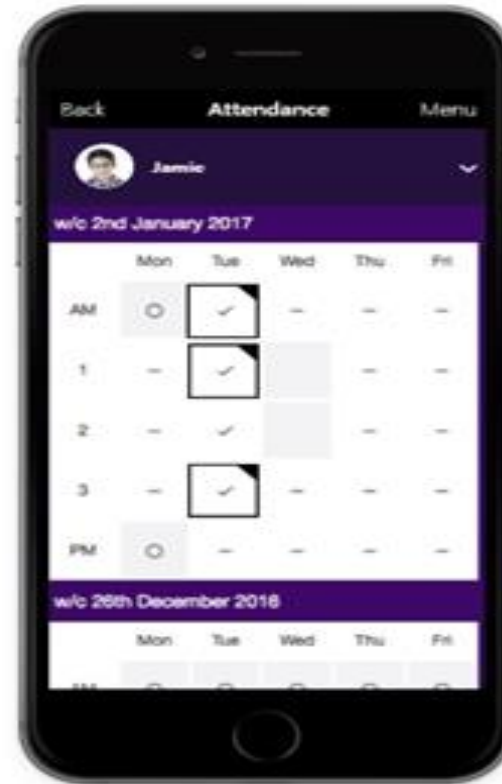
Back Attendance Menu

Jamie

w/c 2nd January 2017

| | Mon | Tue | Wed | Thu | Fri |
|---|---|---|---|---|---|
| AM | O | ✓ | – | – | – |
| 1 | – | ✓ | | – | – |
| 2 | – | ✓ | | – | – |
| 3 | – | ✓ | – | – | – |
| PM | O | – | – | – | – |

w/c 26th December 2016

| | Mon | Tue | Wed | Thu | Fri |
|---|---|---|---|---|---|